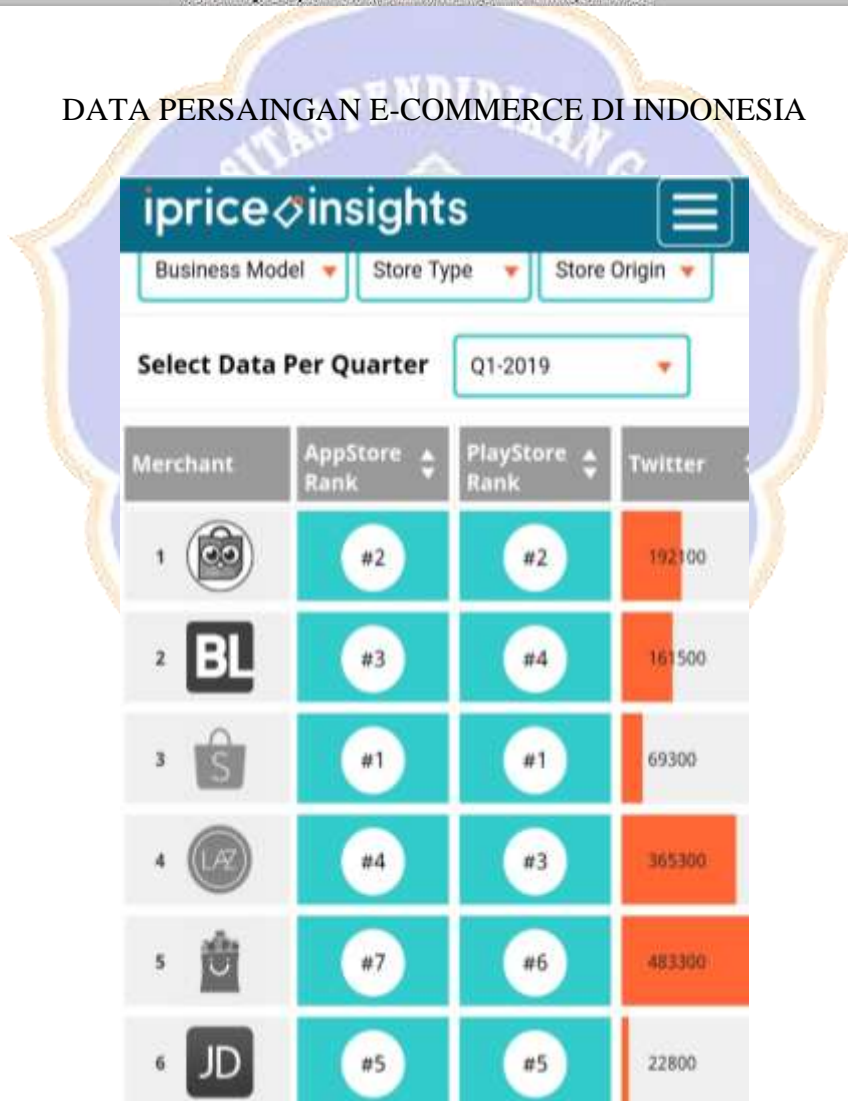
DATA PERSAINGAN E-COMMERCE DI INDONESIA

iprice insights

Business Model | Store Type | Store Origin

Select Data Per Quarter | Q1-2019

| Merchant | AppStore Rank | PlayStore Rank | Twitter |
|---|---|---|---|
| 1 | #2 | #2 | 192100 |
| 2 BL | #3 | #4 | 161500 |
| 3 S | #1 | #1 | 69300 |
| 4 LAZ | #4 | #3 | 365300 |
| 5 | #7 | #6 | 483300 |
| 6 JD | #5 | #5 | 22800 |